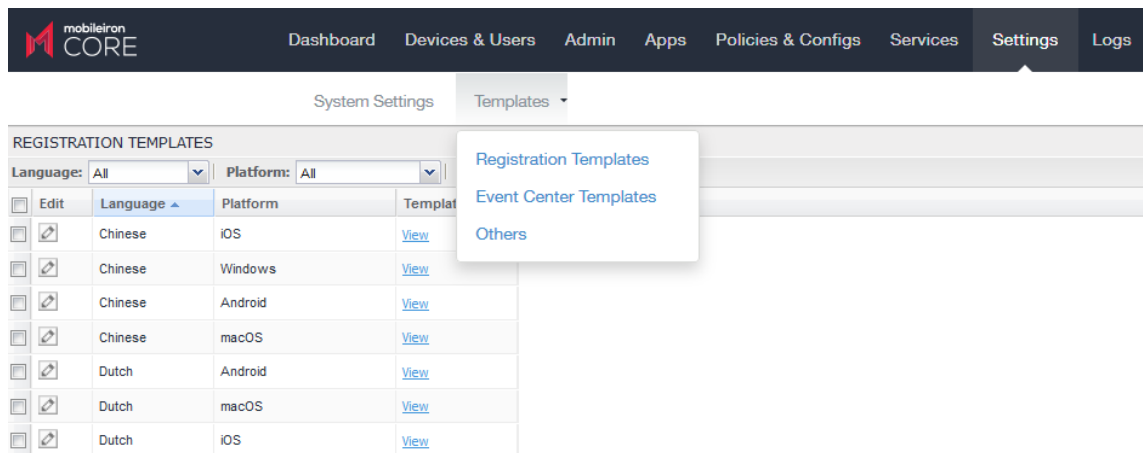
mobileiron CORE

Dashboard Devices & Users Admin Apps Policies & Configs Services Settings Logs

System Settings Templates

REGISTRATION TEMPLATES

Language: All Platform: All

Registration Templates
Event Center Templates
Others

| Edit | Language ▲ | Platform | Templat |
|---|---|---|---|
| | Chinese | iOS | View |
| | Chinese | Windows | View |
| | Chinese | Android | View |
| | Chinese | macOS | View |
| | Dutch | Android | View |
| | Dutch | macOS | View |
| | Dutch | iOS | View |